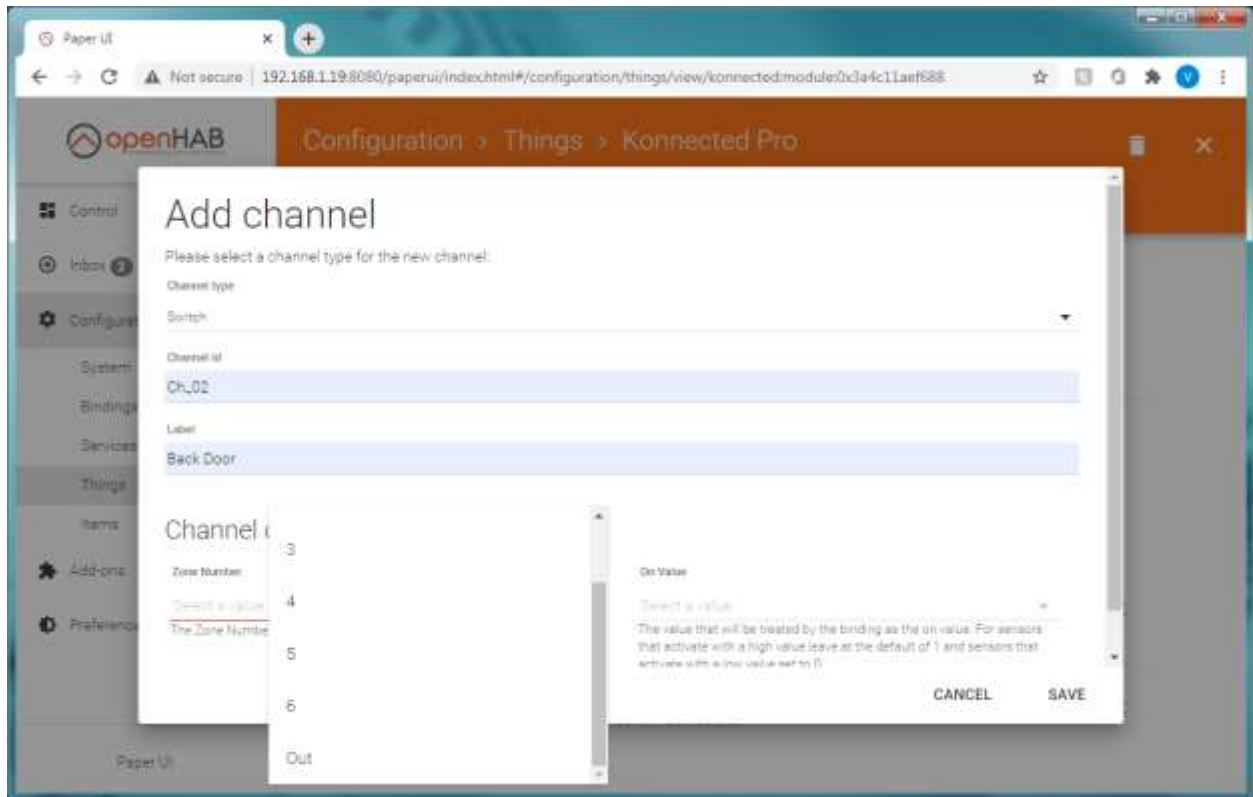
Paper UI ×
+
Not secure | 192.168.1.19:8080/paperui/index.html#/configuration/things/view/konnected:module:0x3a4c11aef688

V

openHAB
Configuration > Things > Konnected Pro

Control
Inbox 2
Configurat
System
Bindings
Services
Things
Items
Add-ons
Preferenc

Paper UI

Add channel
Please select a channel type for the new channel.
Channel type
Switch
Channel id
Ch_02
Label
Back Door

Channel c
Zone Number
Select a value
The Zone Numbe

3
4
5
6
Out

On Value
Select a value
The value that will be treated by the binding as the on value. For sensors that activate with a high value leave at the default of 1 and sensors that activate with a low value set to 0.

CANCEL
SAVE